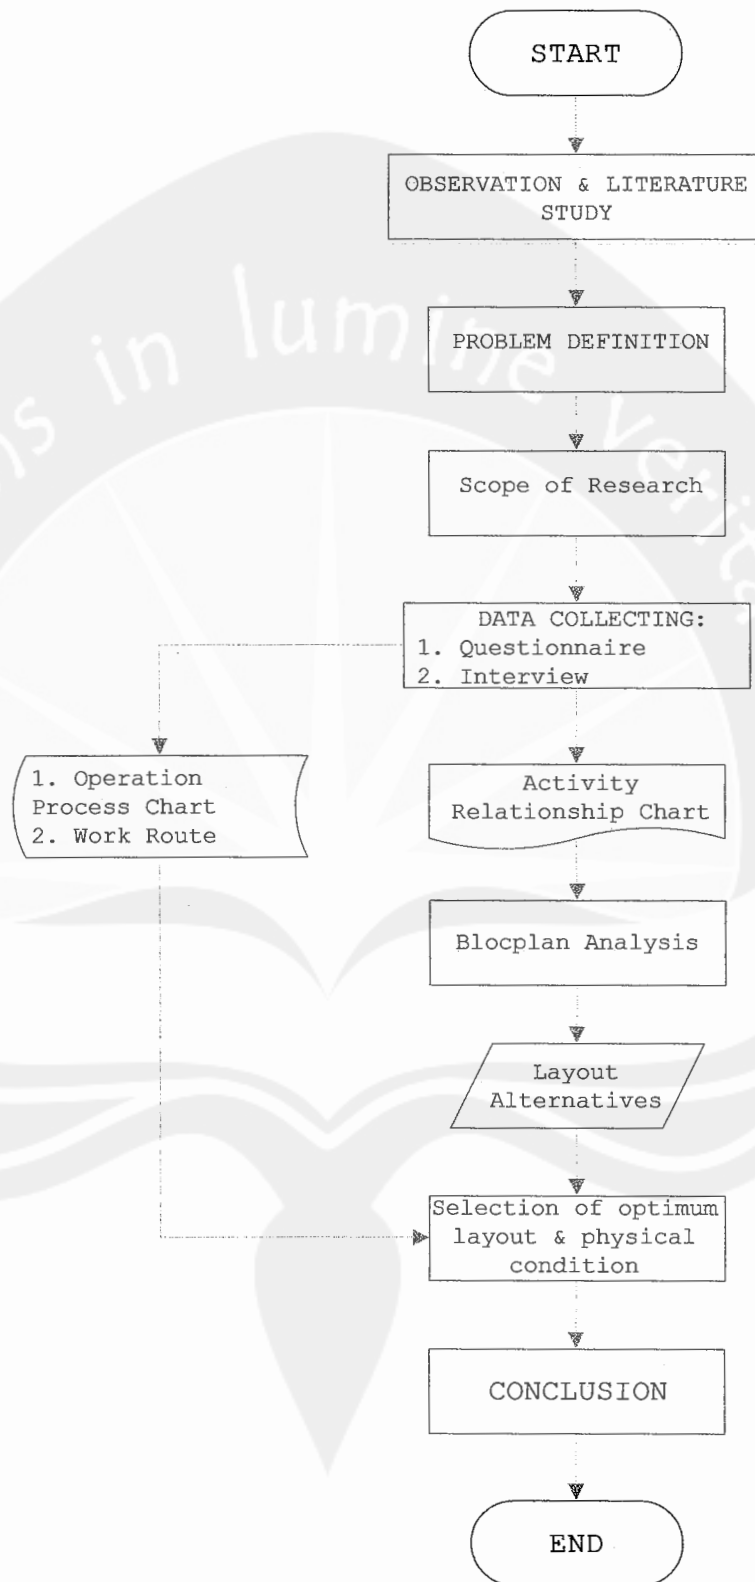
START

OBSERVATION & LITERATURE STUDY

PROBLEM DEFINITION

Scope of Research

DATA COLLECTING:
1. Questionnaire
2. Interview

1. Operation Process Chart
2. Work Route

Activity Relationship Chart

Blocplan Analysis

Layout Alternatives

Selection of optimum layout & physical condition

CONCLUSION

END